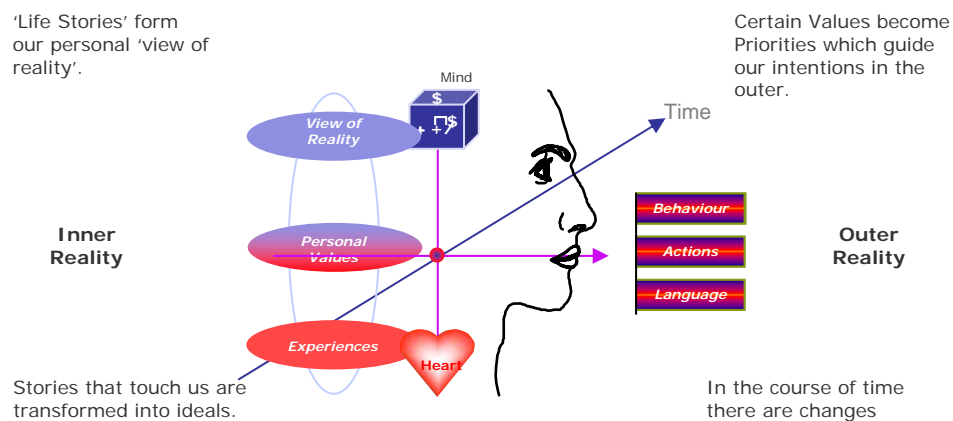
'Life Stories' form our personal 'view of reality'.

Certain Values become Priorities which guide our intentions in the outer.

Mind

$

+ +?$

View of Reality

Time

Inner Reality

Personal Values

Behaviour

Actions

Language

Outer Reality

Experiences

Heart

Stories that touch us are transformed into ideals.

In the course of time there are changes